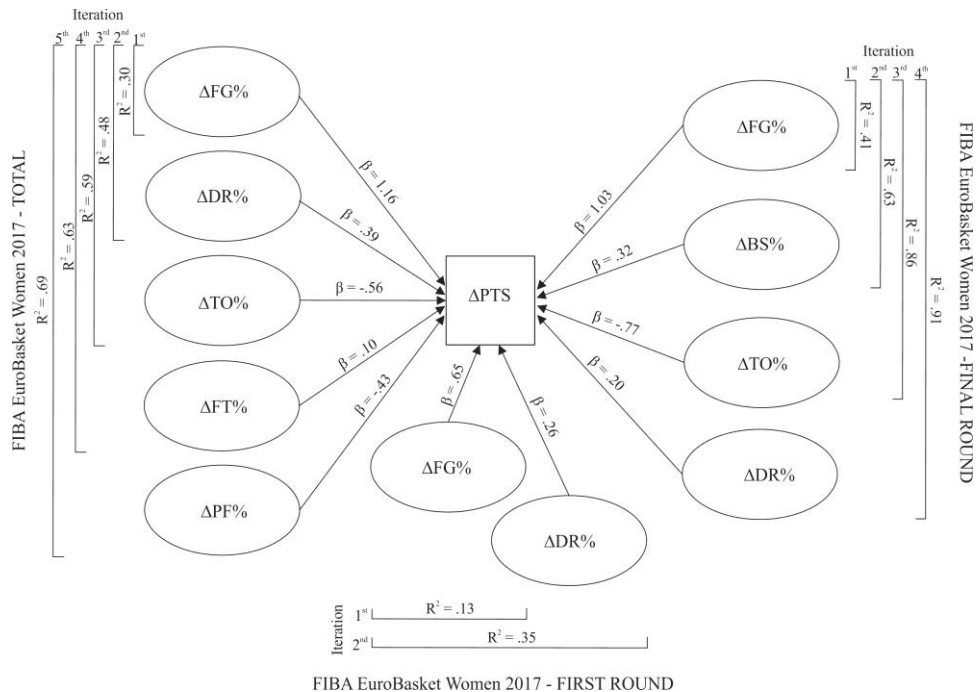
Iteration
5$^{th}$ 4$^{th}$ 3$^{rd}$ 2$^{nd}$ 1$^{st}$
$R^2 = .30$
$R^2 = .48$
$R^2 = .59$
$R^2 = .63$
$R^2 = .69$
FIBA EuroBasket Women 2017 - TOTAL

ΔFG%
ΔDR%
ΔTO%
ΔFT%
ΔPF%

$\beta = 1.16$
$\beta = .39$
$\beta = -.56$
$\beta = .10$
$\beta = -.43$

ΔPTS

$\beta = .65$
$\beta = .26$
ΔFG%
ΔDR%

$\beta = 1.03$
$\beta = .32$
$\beta = -.77$
$\beta = .20$

ΔFG%
ΔBS%
ΔTO%
ΔDR%

Iteration
1$^{st}$ 2$^{nd}$ 3$^{rd}$ 4$^{th}$
$R^2 = .41$
$R^2 = .63$
$R^2 = .86$
$R^2 = .91$
FIBA EuroBasket Women 2017 - FINAL ROUND

Iteration
1$^{st}$ $R^2 = .13$
2$^{nd}$ $R^2 = .35$

FIBA EuroBasket Women 2017 - FIRST ROUND